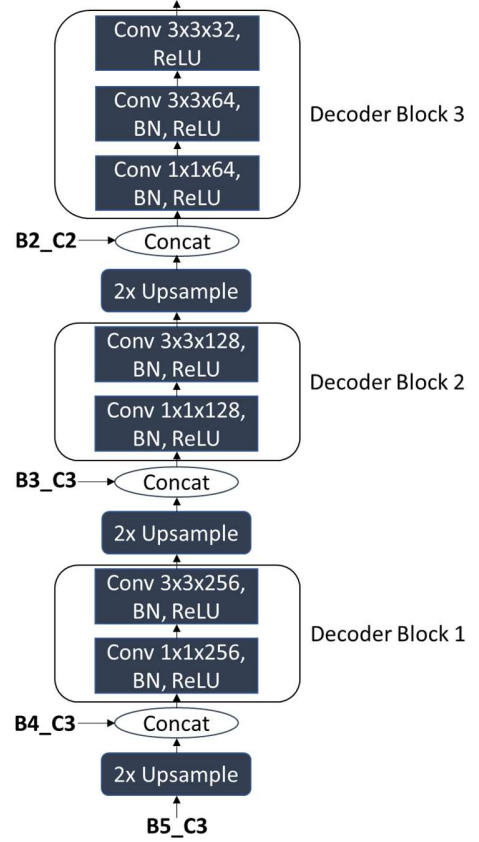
Conv 3x3x32, ReLU

Conv 3x3x64, BN, ReLU

Conv 1x1x64, BN, ReLU

Decoder Block 3

B2_C2

Concat

2x Upsample

Conv 3x3x128, BN, ReLU

Conv 1x1x128, BN, ReLU

Decoder Block 2

B3_C3

Concat

2x Upsample

Conv 3x3x256, BN, ReLU

Conv 1x1x256, BN, ReLU

Decoder Block 1

B4_C3

Concat

2x Upsample

B5_C3